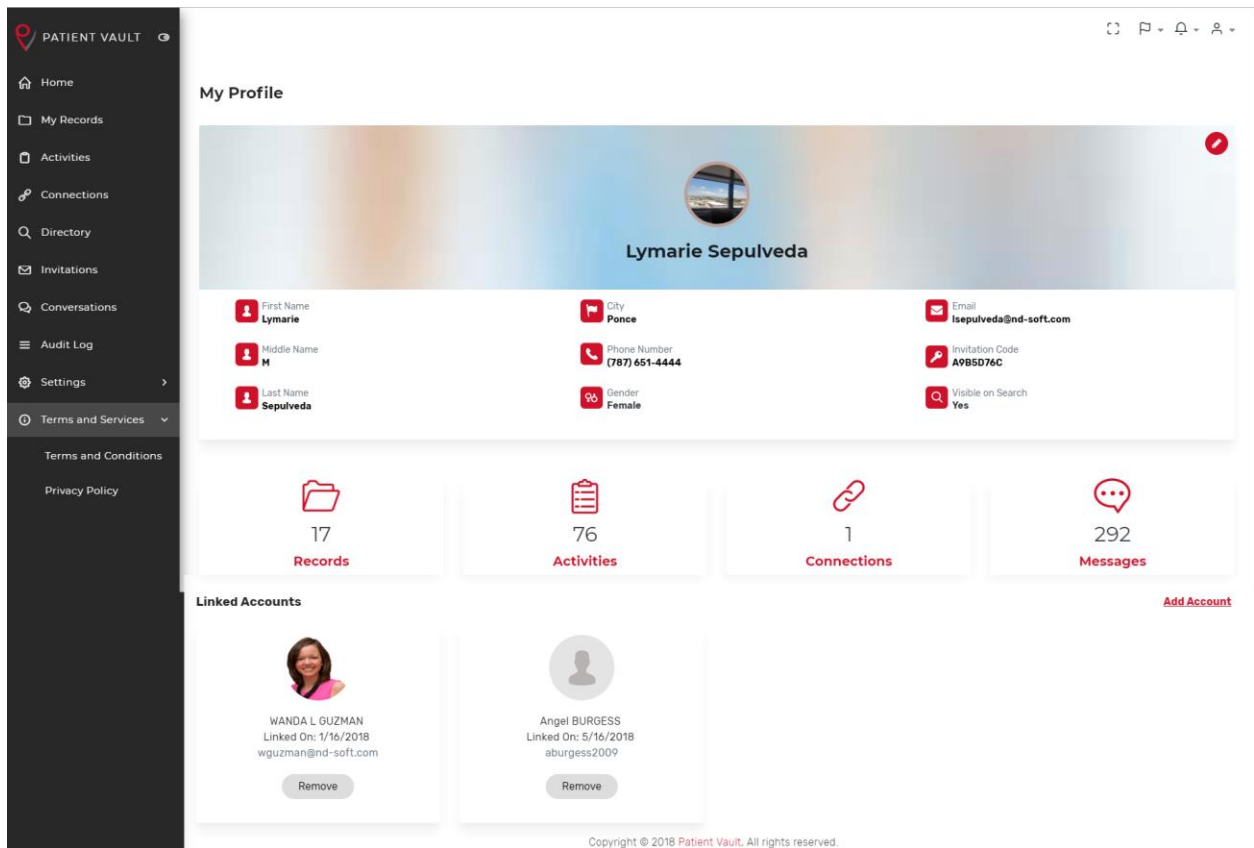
PATIENT VAULT

Home
My Records
Activities
Connections
Directory
Invitations
Conversations
Audit Log
Settings
Terms and Services
Terms and Conditions
Privacy Policy

My Profile

Lymarie Sepulveda

First Name
Lymarie

Middle Name
M

Last Name
Sepulveda

City
Ponce

Phone Number
(787) 651-4444

Gender
Female

Email
lsepulveda@nd-soft.com

Invitation Code
A9B5D76C

Visible on Search
Yes

17
Records

76
Activities

1
Connections

292
Messages

Linked Accounts

Add Account

WANDA L GUZMAN
Linked On: 1/16/2018
wguzman@nd-soft.com
Remove

Angel BURGESS
Linked On: 5/16/2018
aburgess2009
Remove

Copyright © 2018 Patient Vault. All rights reserved.